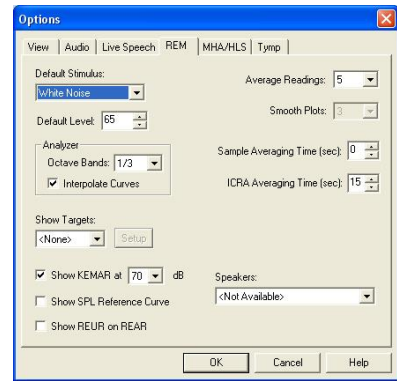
Options

View | Audio | Live Speech | REM | MHA/HLS | Tymp

Default Stimulus:
White Noise

Default Level: 65

Analyzer
Octave Bands: 1/3
Interpolate Curves

Show Targets:
<None>
Setup

Show KEMAR at 70 dB

Show SPL Reference Curve

Show REUR on REAR

Average Readings: 5

Smooth Plots: 3

Sample Averaging Time (sec): 0

ICRA Averaging Time (sec): 15

Speakers:
<Not Available>

OK | Cancel | Help